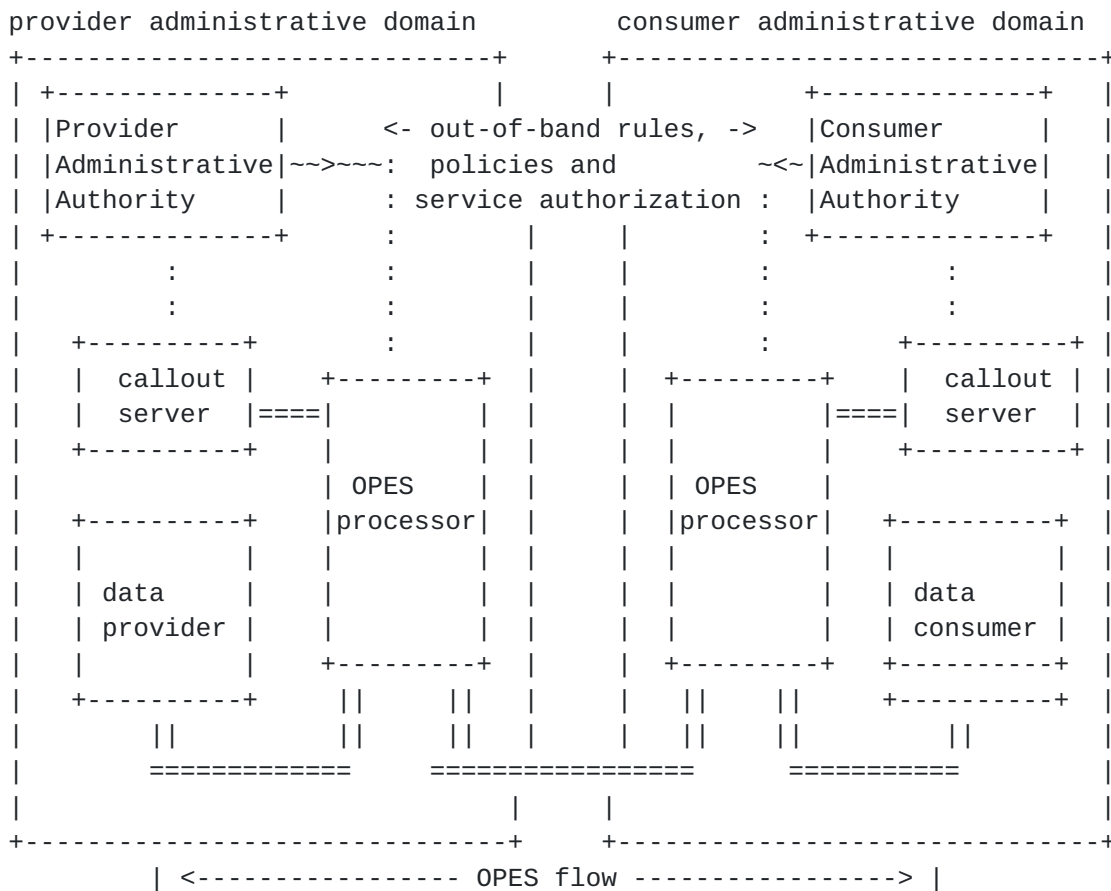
provider administrative domain

consumer administrative domain

Provider Administrative Authority

<- out-of-band rules, -> policies and service authorization

Consumer Administrative Authority

callout server

OPES processor

OPES processor

callout server

data provider

data consumer

| <---------------- OPES flow -----------------> |